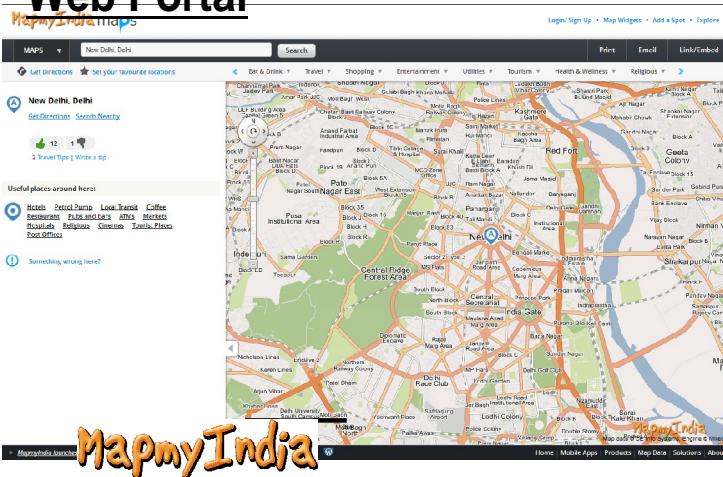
Web Portal

MapmyIndia maps

Login/ Sign Up • Map Widgets • Add a Spot • Explore

MAPS ▼ | New Delhi, Delhi | Search | Print | Email | Link/Embed

Get Directions | Set your favourite locations

Eat & Drink ▼ | Travel ▼ | Shopping ▼ | Entertainment ▼ | Utilities ▼ | Tourism ▼ | Health & Wellness ▼ | Religious ▼

New Delhi, Delhi
Get Directions Search Nearby

12 1
2 Travel Tips | Write a tip

Useful places around here:

Hotels Petrol Pump Local Transit Coffee Restaurant Pubs and bars ATMs Markets Hospitals Religious Cinemas Tourist Places Post Offices

Something wrong here?

Pato Nagar East
Pusa Institutional Area
Central Ridge Forest Area
New Delhi
Red Fort
India Gate
Connaught Place
Karol Bagh
Paharganj
Daryaganj
Geeta Colony
Shakarpur
Diplomatic Enclave
Delhi Race Club
Lodhi Colony
Safdarjung Enclave
Delhi University South Campus
Jama Masjid
Kashmere Gate
Lodhi Garden
Nicholas Lines
Raisina Hills

MapmyIndia

MapmyIndia

MapmyIndia launches

Home | Mobile Apps | Products | Map Data | Solutions | About